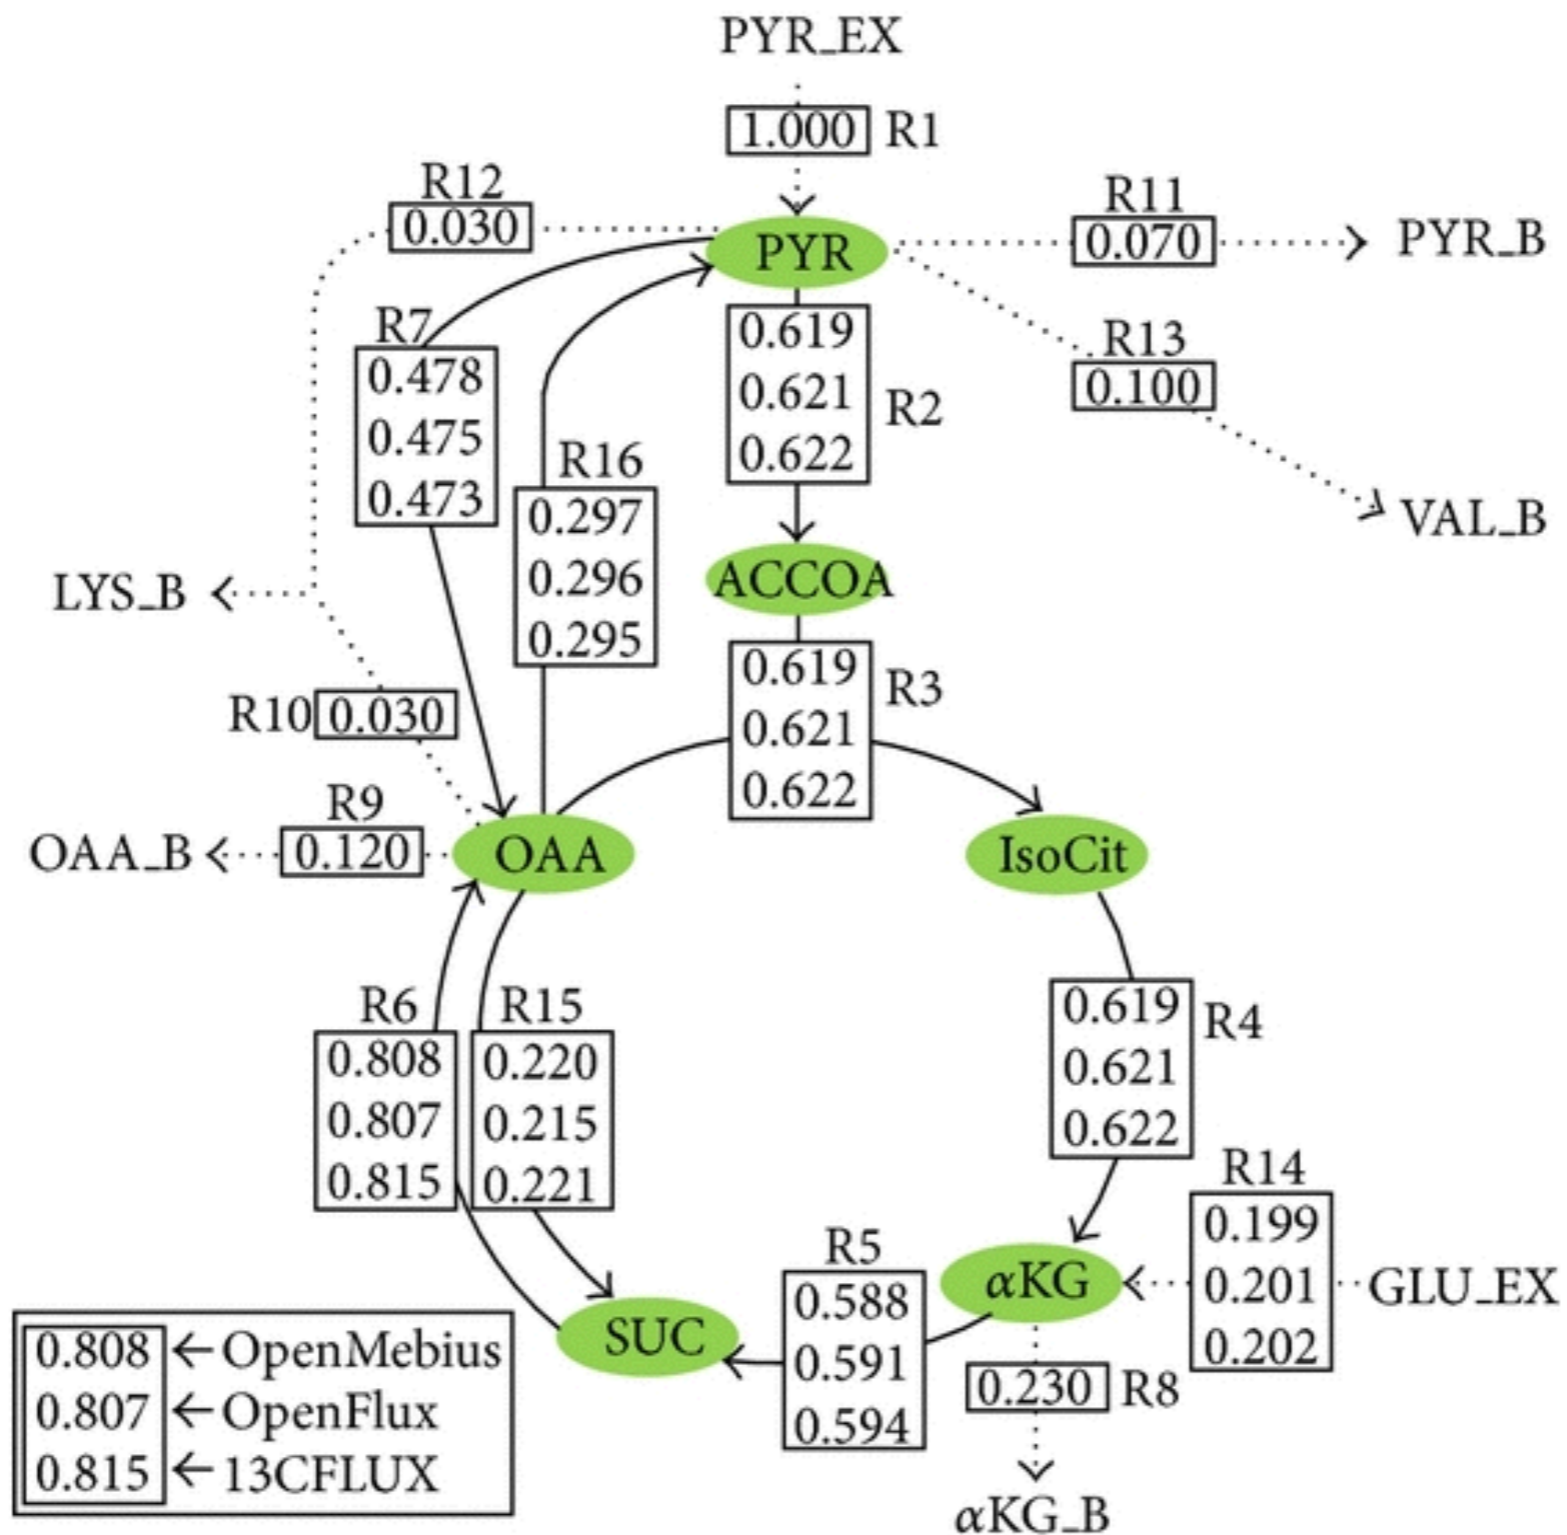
PYR_EX
1.000 R1
R12
0.030
PYR
R11
0.070
PYR_B
R13
0.100
VAL_B
R7
0.478
0.475
0.473
0.619
0.621
0.622
R2
R16
0.297
0.296
0.295
ACCOA
LYS_B
0.619
0.621
0.622
R3
R10 0.030
R9
OAA_B 0.120
OAA
IsoCit
R6
0.808
0.807
0.815
R15
0.220
0.215
0.221
0.619
0.621
0.622
R4
R14
0.199
0.201
0.202
GLU_EX
R5
0.588
0.591
0.594
$\alpha$KG
0.230 R8
SUC
$\alpha$KG_B

| 0.808 | ← OpenMebius |
|---|---|
| 0.807 | ← OpenFlux |
| 0.815 | ← 13CFLUX |